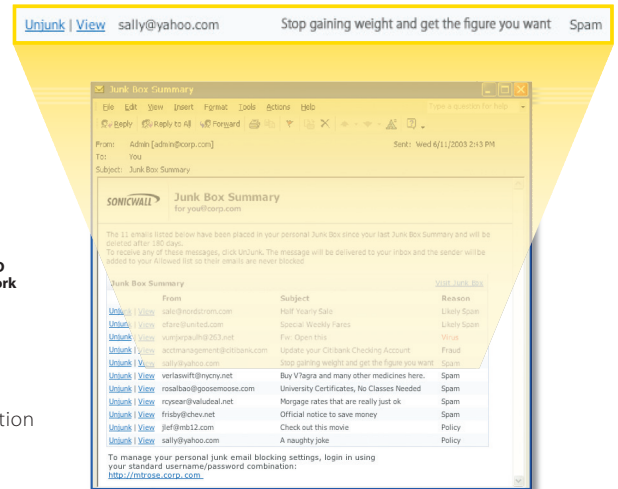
Unjunk | View sally@yahoo.com Stop gaining weight and get the figure you want Spam

Junk Box Summary

File Edit View Insert Format Tools Actions Help

Type a question for help

Reply Reply to All Forward

From: Admin [admin@corp.com] Sent: Wed 6/11/2003 2:43 PM
To: You
Subject: Junk Box Summary

SONICWALL Junk Box Summary
for you@corp.com

The 11 emails listed below have been placed in your personal Junk Box since your last Junk Box Summary and will be deleted after 180 days.
To receive any of these messages, click UnJunk. The message will be delivered to your inbox and the sender will be added to your Allowed list so their emails are never blocked.

Junk Box Summary Visit Junk Box

| | From | Subject | Reason |
|---|---|---|---|
| Unjunk \| View | sale@needstrem.com | Half Yearly Sale | Likely Spam |
| Unjunk \| View | sfare@united.com | Special Weekly Fares | Likely Spam |
| Unjunk \| View | yumjwpaulh@263.net | Fw: Open this | Virus |
| Unjunk \| View | acctmanagement@citibank.com | Update your Citibank Checking Account | Fraud |
| Unjunk \| View | sally@yahoo.com | Stop gaining weight and get the figure you want | Spam |
| Unjunk \| View | verlaswift@nycny.net | Buy V?agra and many other medicines here. | Spam |
| Unjunk \| View | rosalbao@goosemoose.com | University Certificates, No Classes Needed | Spam |
| Unjunk \| View | rcysear@valudeal.net | Morgage rates that are really just ok | Spam |
| Unjunk \| View | frisby@chev.net | Official notice to save money | Spam |
| Unjunk \| View | jlef@mb12.com | Check out this movie | Policy |
| Unjunk \| View | sally@yahoo.com | A naughty joke | Policy |

To manage your personal junk email blocking settings, login in using your standard username/password combination:
http://mtrose.corp.com

o
ork

tion